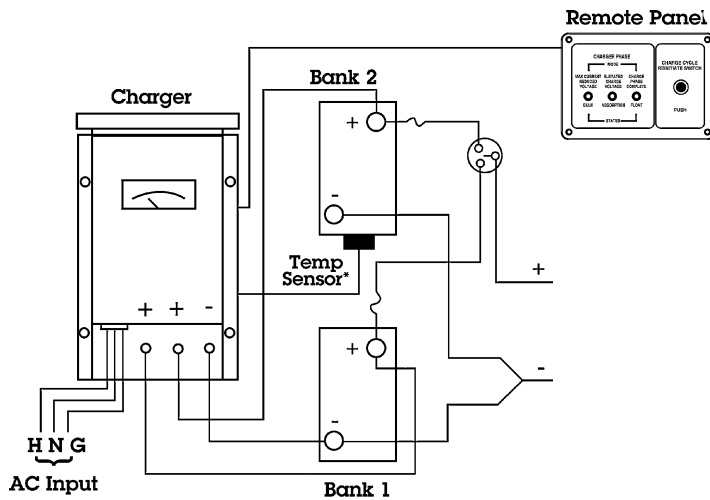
Remote Panel

CHARGER PHASE

MODE

MAX CURRENT REDUCED VOLTAGE

ELEVATED CHARGE VOLTAGE

CHARGE PHASE COMPLETE

BULK

ABSORPTION

FLOAT

STATUS

CHARGE CYCLE REINITIATE SWITCH

PUSH

Bank 2

+

-

Charger

Temp Sensor*

+

+ + -

+

-

-

H N G

AC Input

Bank 1